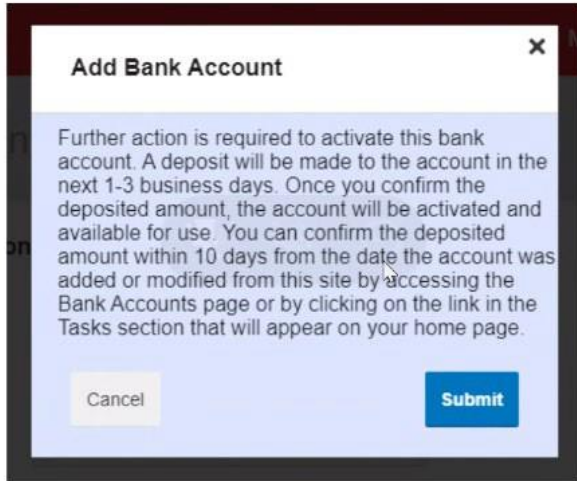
Add Bank Account

×

Further action is required to activate this bank account. A deposit will be made to the account in the next 1-3 business days. Once you confirm the deposited amount, the account will be activated and available for use. You can confirm the deposited amount within 10 days from the date the account was added or modified from this site by accessing the Bank Accounts page or by clicking on the link in the Tasks section that will appear on your home page.

Cancel

Submit